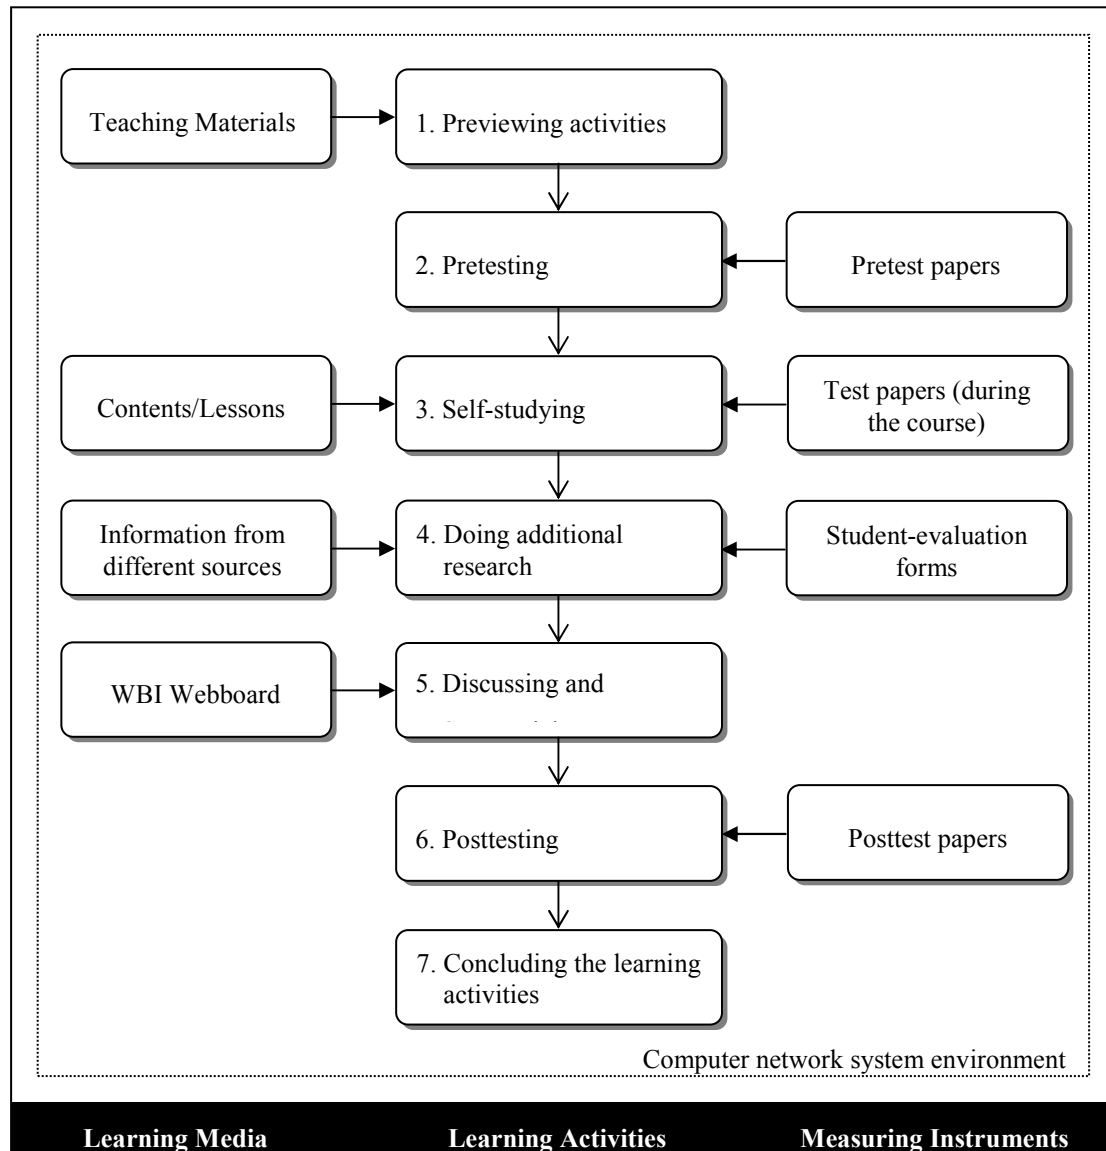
Teaching Materials

1. Previewing activities

2. Pretesting

Pretest papers

Contents/Lessons

3. Self-studying

Test papers (during the course)

Information from different sources

4. Doing additional research

Student-evaluation forms

WBI Webboard

5. Discussing and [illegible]

6. Posttesting

Posttest papers

7. Concluding the learning activities

Computer network system environment

Learning Media

Learning Activities

Measuring Instruments